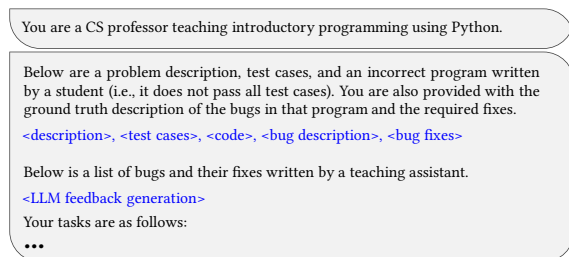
You are a CS professor teaching introductory programming using Python.

Below are a problem description, test cases, and an incorrect program written by a student (i.e., it does not pass all test cases). You are also provided with the ground truth description of the bugs in that program and the required fixes.

<description>, <test cases>, <code>, <bug description>, <bug fixes>

Below is a list of bugs and their fixes written by a teaching assistant.

<LLM feedback generation>

Your tasks are as follows:

•••